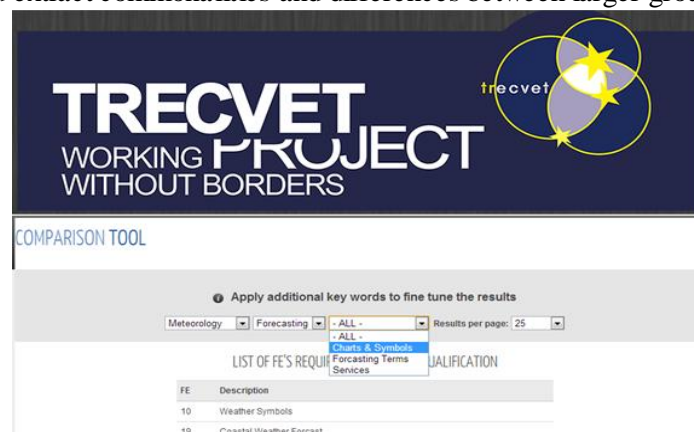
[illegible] similarities and differences between target gro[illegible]

TRECVET
WORKING PROJECT
WITHOUT BORDERS

trecvet

COMPARISON TOOL

Apply additional key words to fine tune the results

Meteorology | Forecasting | - ALL - | Results per page: 25

- ALL -
Charts & Symbols
Forcasting Terms
Services

LIST OF FE'S REQUI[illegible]UALIFICATION

| FE | Description |
|---|---|
| 10 | Weather Symbols |
| 19 | Coastal Weather Forcast |